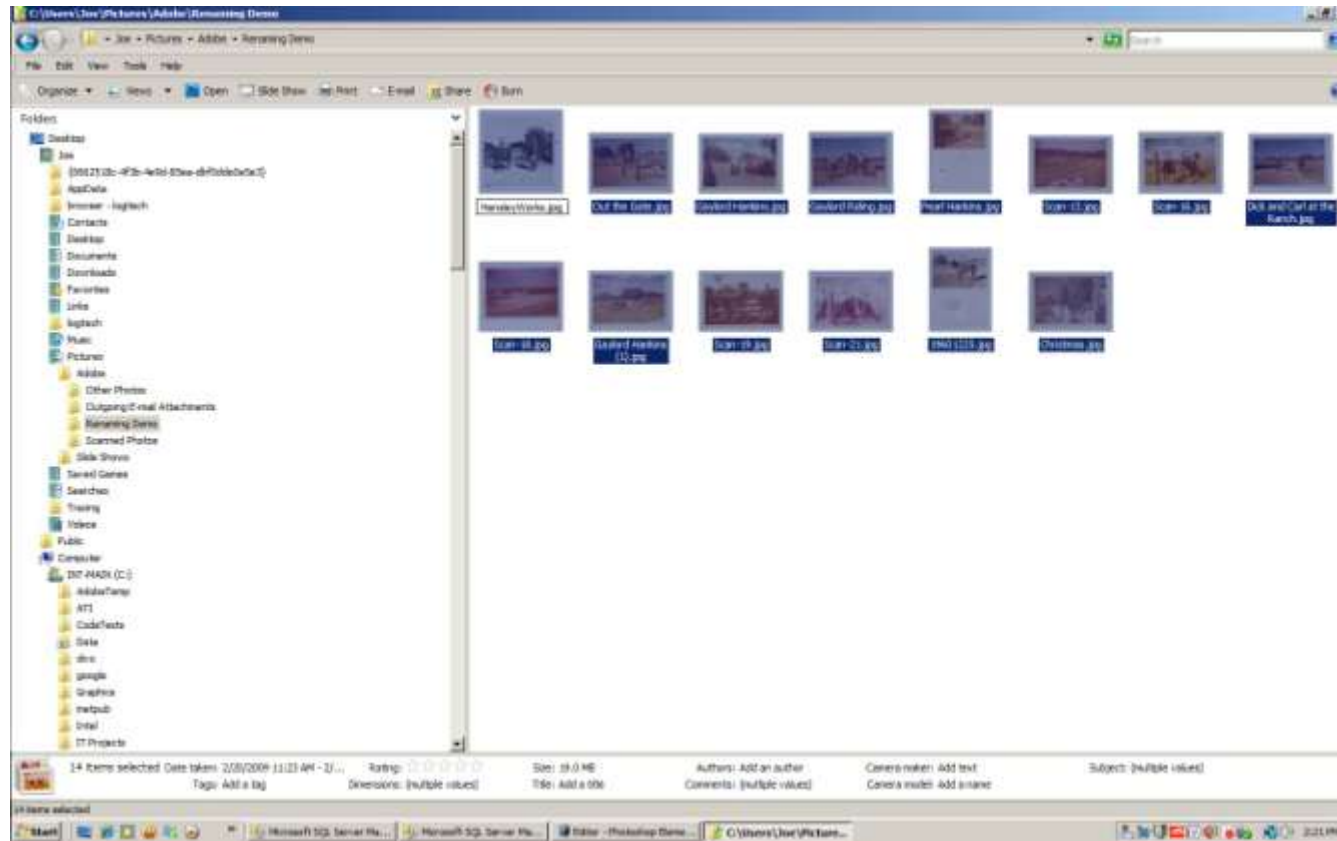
C:\Users\Joe\Pictures\Adobe\Renaming Demo

Joe ▸ Pictures ▸ Adobe ▸ Renaming Demo

Search

File Edit View Tools Help

Organize ▾ Views ▾ Open Slide Show Print E-mail Share Burn

Folders

Desktop
Joe
{0662518c-4f3b-4e9d-85ea-dbf0dde0e0e3}
AppData
browser - logitech
Contacts
Desktop
Documents
Downloads
Favorites
Links
logitech
Music
Pictures
Adobe
Other Photos
Outgoing E-mail Attachments
Renaming Demo
Scanned Photos
Slide Shows
Saved Games
Searches
Tracing
Videos
Public
Computer
INT-MAIN (C:)
AdobeTemp
ATI
CodeTests
Data
dev
google
Graphics
inetpub
Intel
IT Projects

HansleyWorks.jpg
Out the Gate.jpg
Gaylord Harkins.jpg
Gaylord Riding.jpg
Pearl Harkins.jpg
Scan-13.jpg
Scan-16.jpg
Dick and Carl at the Ranch.jpg
Scan-18.jpg
Gaylord Harkins (2).jpg
Scan-19.jpg
Scan-21.jpg
1960 12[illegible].jpg
Christmas.jpg

14 items selected Date taken: 2/20/2009 11:23 AM - 2/... Rating:
Tags: Add a tag Dimensions: (multiple values)
Size: 19.0 MB
Title: Add a title
Authors: Add an author
Comments: (multiple values)
Camera maker: Add text
Camera model: Add a name
Subject: (multiple values)

14 items selected

Start
Microsoft SQL Server Ma...
Microsoft SQL Server Ma...
Editor - Photoshop Elem...
C:\Users\Joe\Picture...
2:21 PM